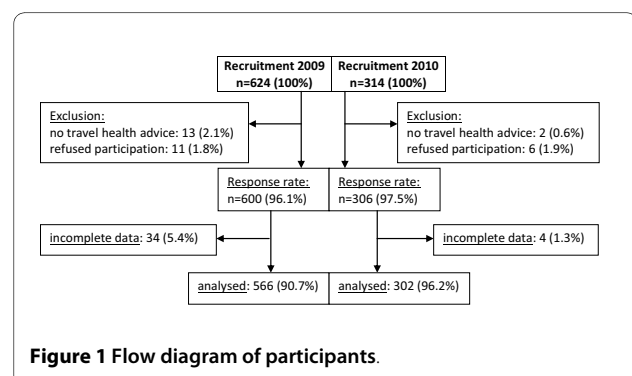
Recruitment 2009
n=624 (100%)

Recruitment 2010
n=314 (100%)

Exclusion:
no travel health advice: 13 (2.1%)
refused participation: 11 (1.8%)

Exclusion:
no travel health advice: 2 (0.6%)
refused participation: 6 (1.9%)

Response rate:
n=600 (96.1%)

Response rate:
n=306 (97.5%)

incomplete data: 34 (5.4%)

incomplete data: 4 (1.3%)

analysed: 566 (90.7%)

analysed: 302 (96.2%)

Figure 1 Flow diagram of participants.